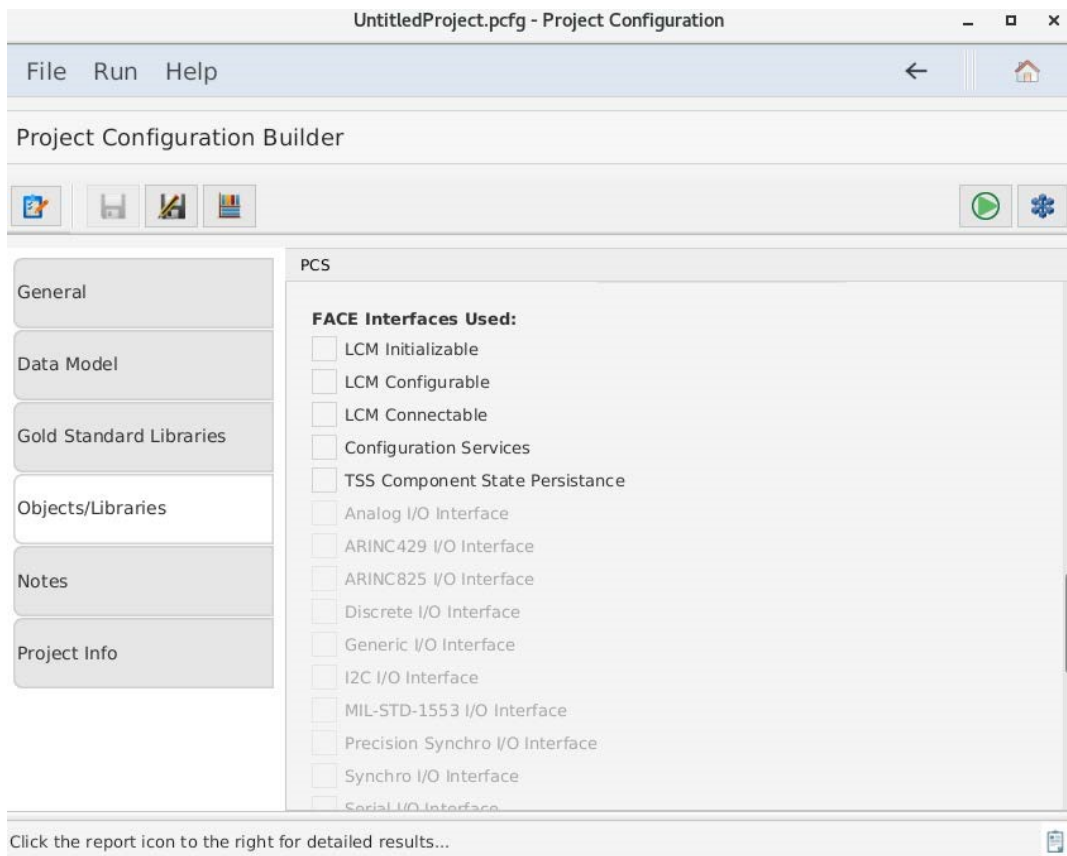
UntitledProject.pcfg - Project Configuration

File Run Help

Project Configuration Builder

General

Data Model

Gold Standard Libraries

Objects/Libraries

Notes

Project Info

PCS

FACE Interfaces Used:

LCM Initializable

LCM Configurable

LCM Connectable

Configuration Services

TSS Component State Persistance

Analog I/O Interface

ARINC429 I/O Interface

ARINC825 I/O Interface

Discrete I/O Interface

Generic I/O Interface

I2C I/O Interface

MIL-STD-1553 I/O Interface

Precision Synchro I/O Interface

Synchro I/O Interface

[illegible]

Click the report icon to the right for detailed results...